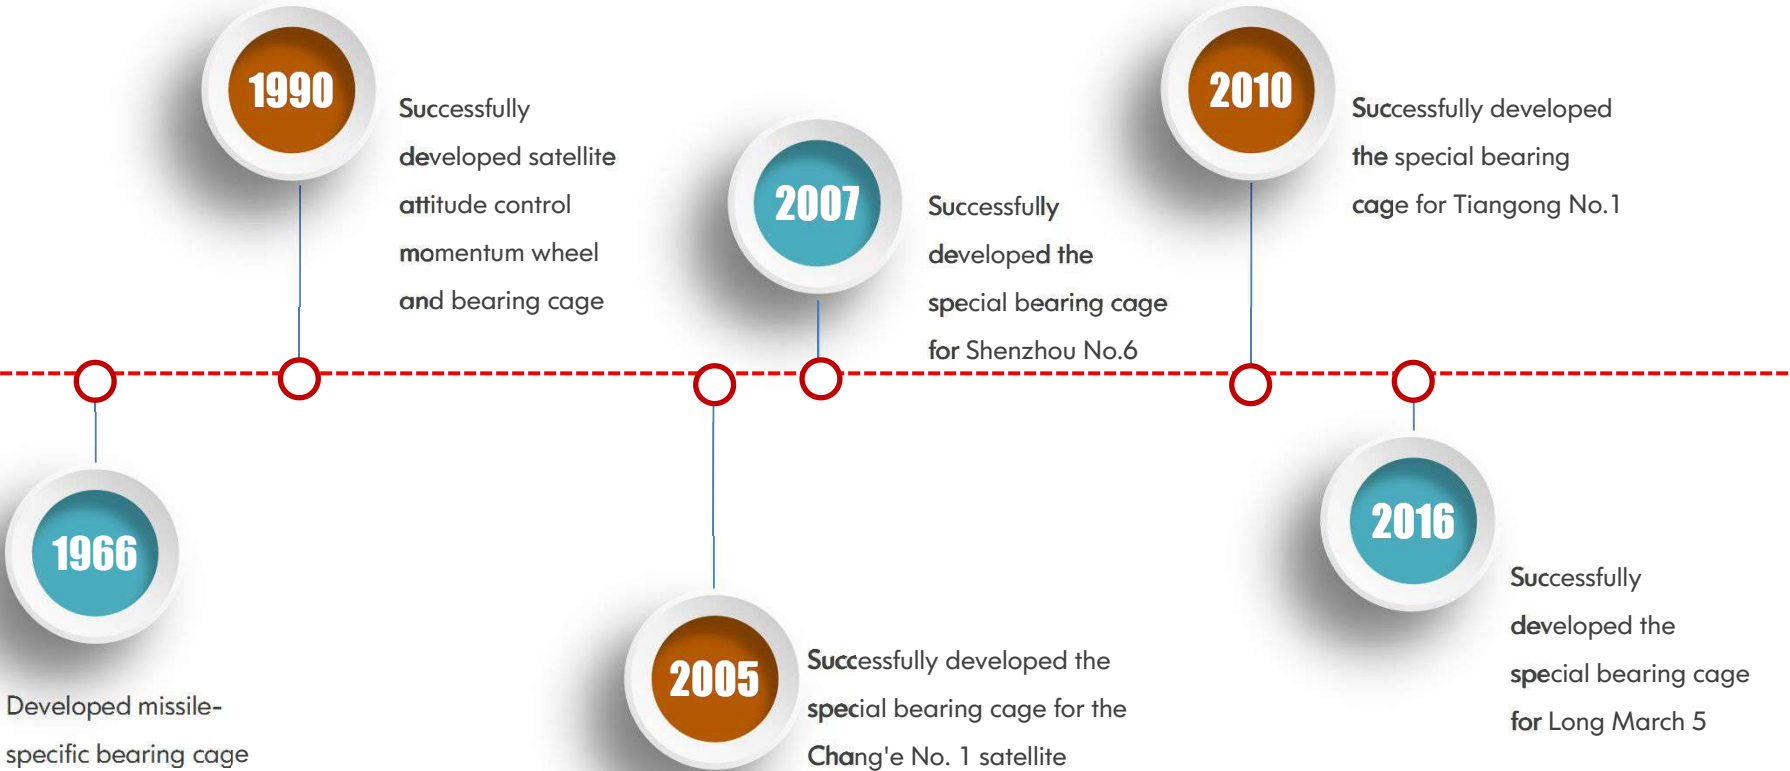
1990

Successfully developed satellite attitude control momentum wheel and bearing cage

2007

Successfully developed the special bearing cage for Shenzhou No.6

2010

Successfully developed the special bearing cage for Tiangong No.1

1966

Developed missile-specific bearing cage

2005

Successfully developed the special bearing cage for the Chang'e No. 1 satellite

2016

Successfully developed the special bearing cage for Long March 5